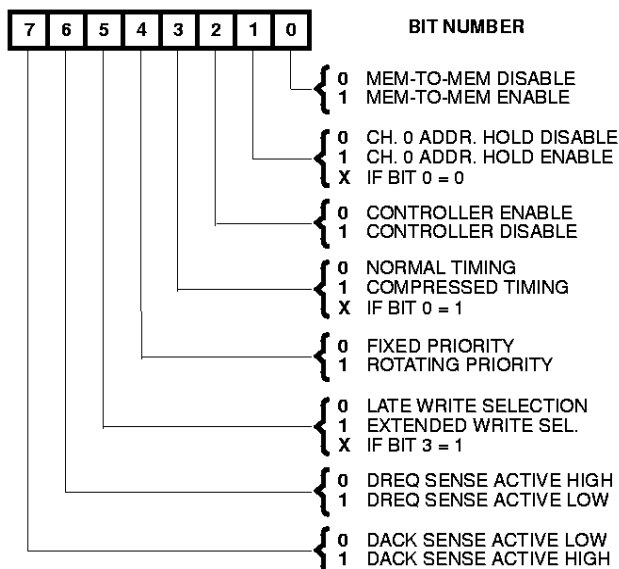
7 6 5 4 3 2 1 0

BIT NUMBER

0 MEM-TO-MEM DISABLE
1 MEM-TO-MEM ENABLE

0 CH. 0 ADDR. HOLD DISABLE
1 CH. 0 ADDR. HOLD ENABLE
X IF BIT 0 = 0

0 CONTROLLER ENABLE
1 CONTROLLER DISABLE

0 NORMAL TIMING
1 COMPRESSED TIMING
X IF BIT 0 = 1

0 FIXED PRIORITY
1 ROTATING PRIORITY

0 LATE WRITE SELECTION
1 EXTENDED WRITE SEL.
X IF BIT 3 = 1

0 DREQ SENSE ACTIVE HIGH
1 DREQ SENSE ACTIVE LOW

0 DACK SENSE ACTIVE LOW
1 DACK SENSE ACTIVE HIGH